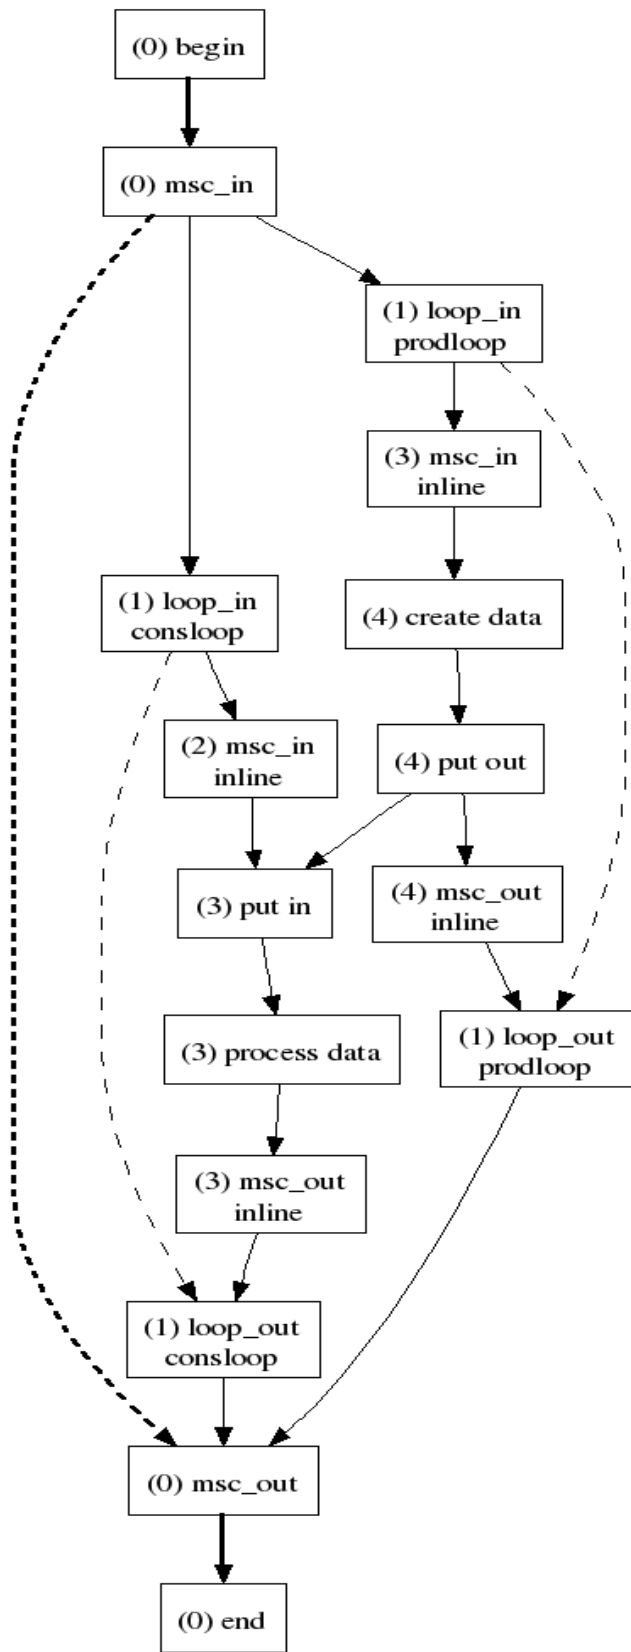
(0) begin

(0) msc_in

(1) loop_in prodloop

(3) msc_in inline

(1) loop_in consloop

(4) create data

(2) msc_in inline

(4) put out

(3) put in

(4) msc_out inline

(3) process data

(1) loop_out prodloop

(3) msc_out inline

(1) loop_out consloop

(0) msc_out

(0) end